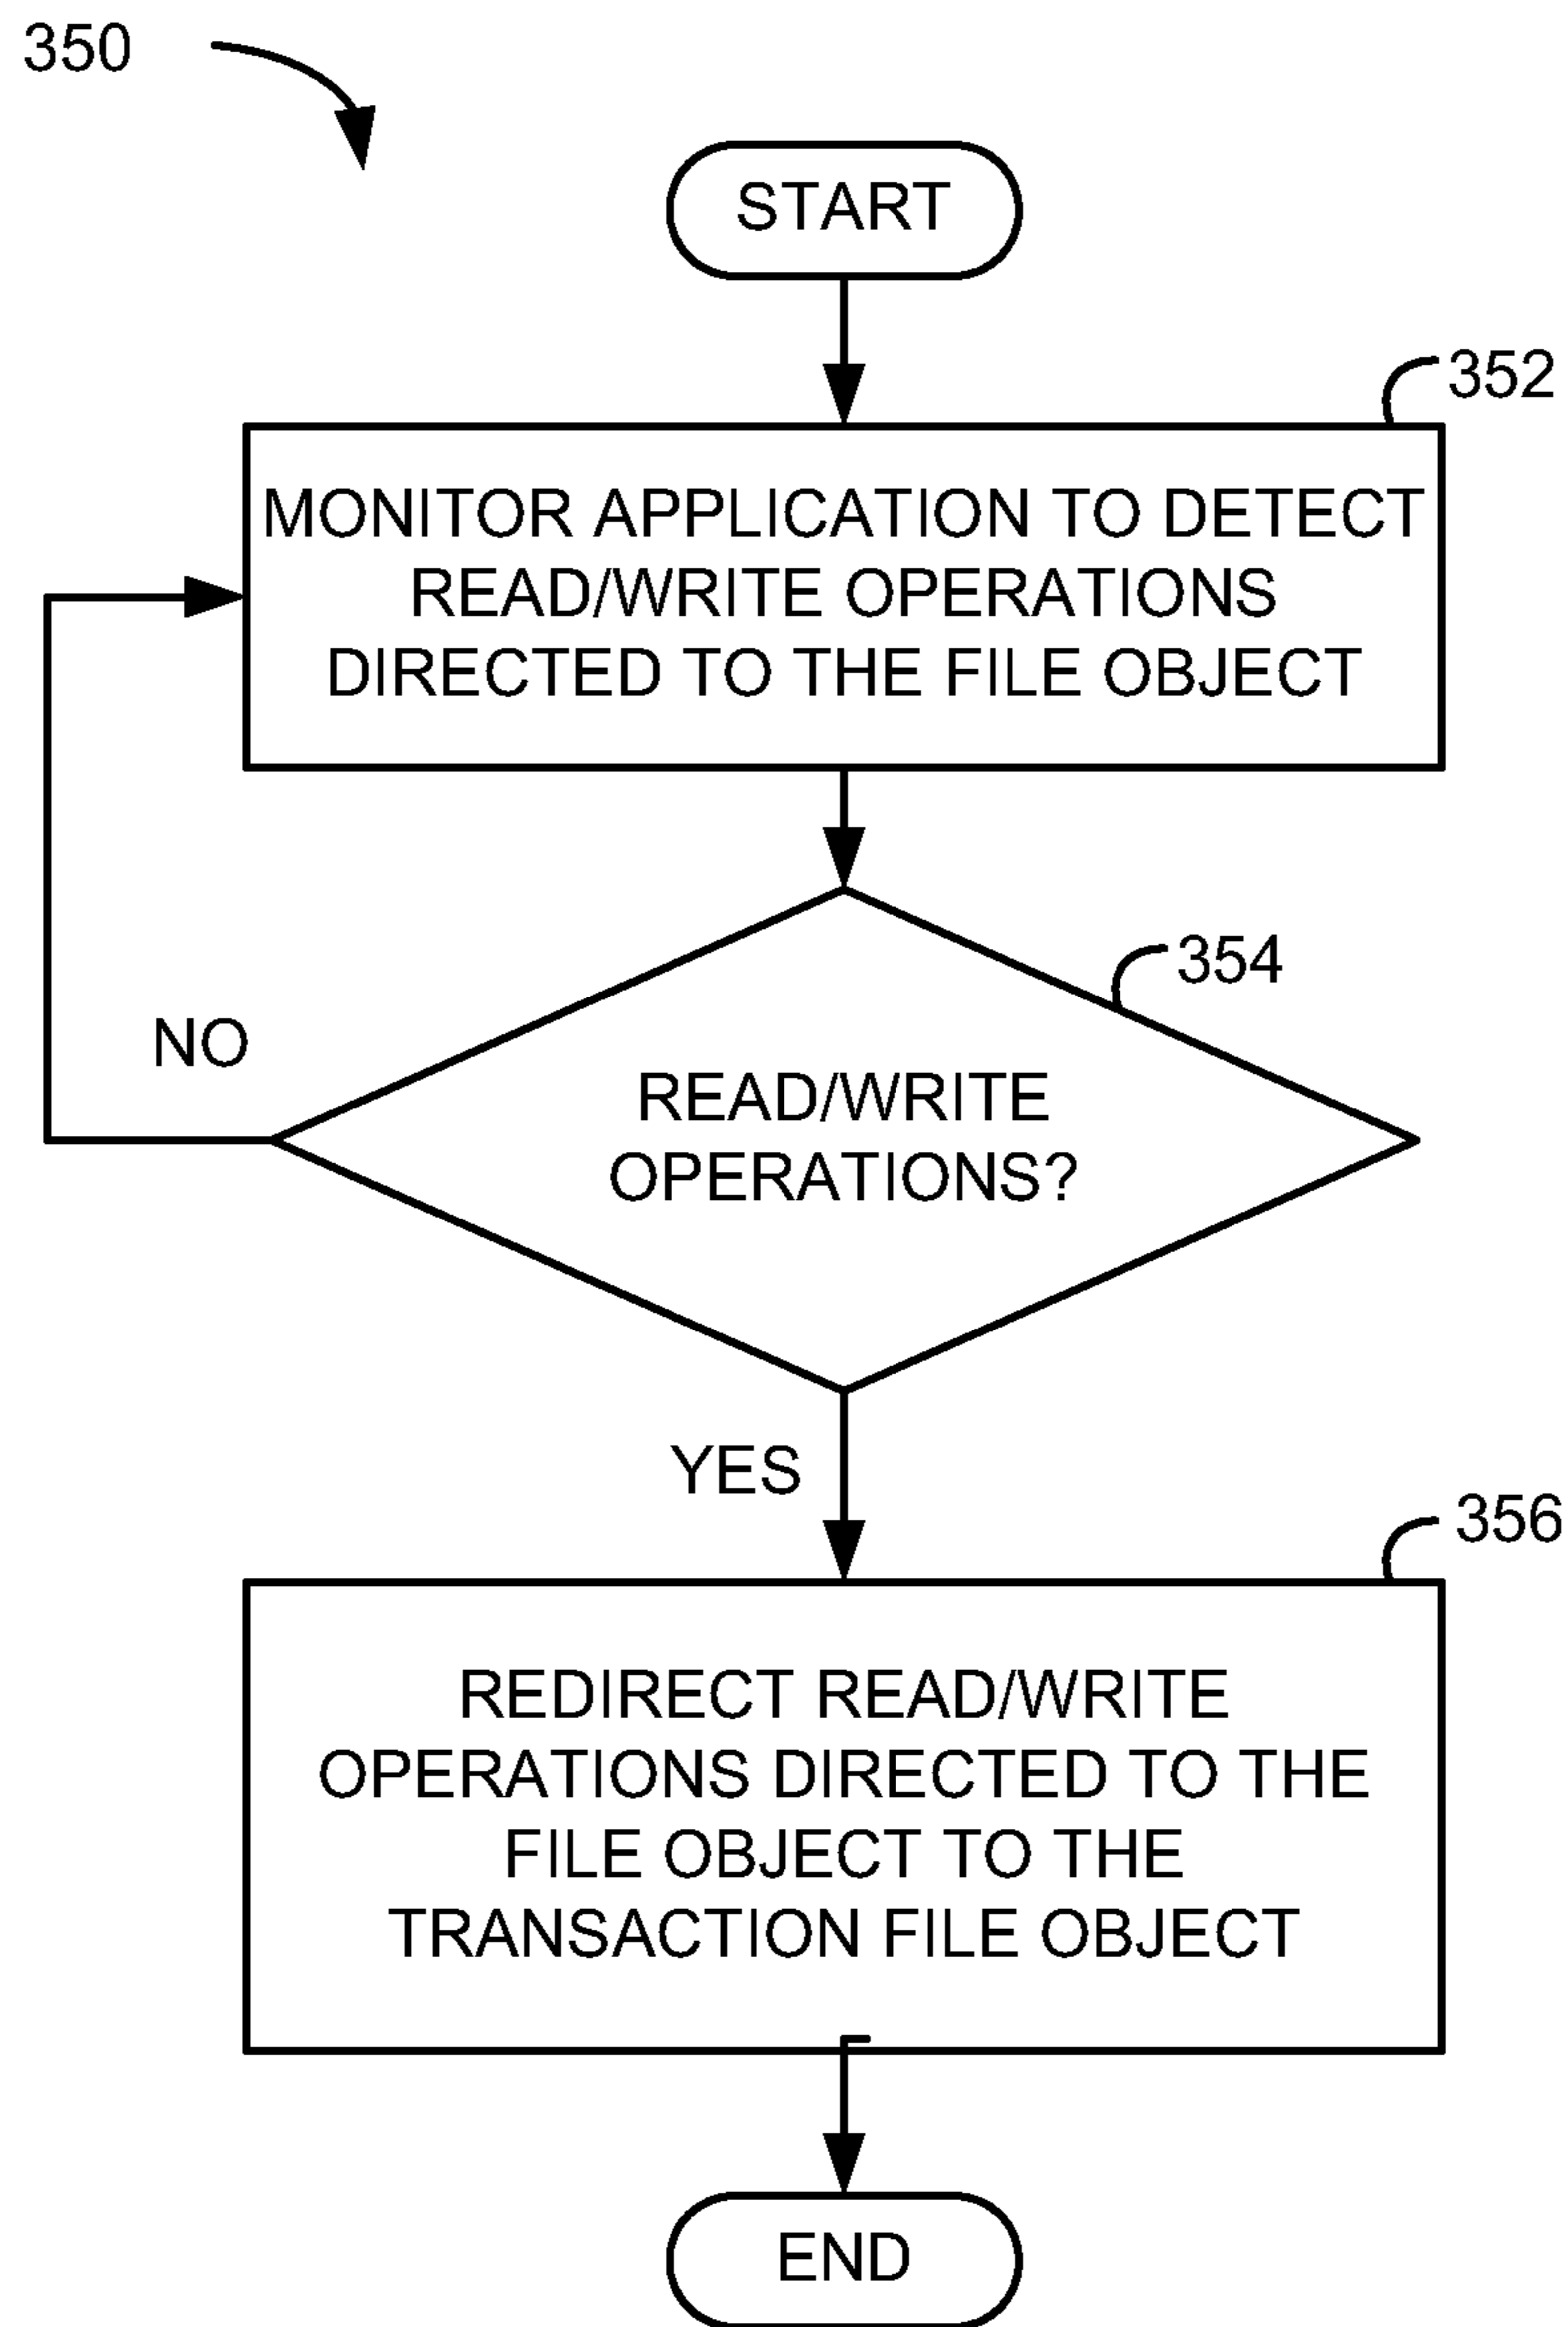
350

START

352

MONITOR APPLICATION TO DETECT READ/WRITE OPERATIONS DIRECTED TO THE FILE OBJECT

354

NO

READ/WRITE OPERATIONS?

YES

356

REDIRECT READ/WRITE OPERATIONS DIRECTED TO THE FILE OBJECT TO THE TRANSACTION FILE OBJECT

END